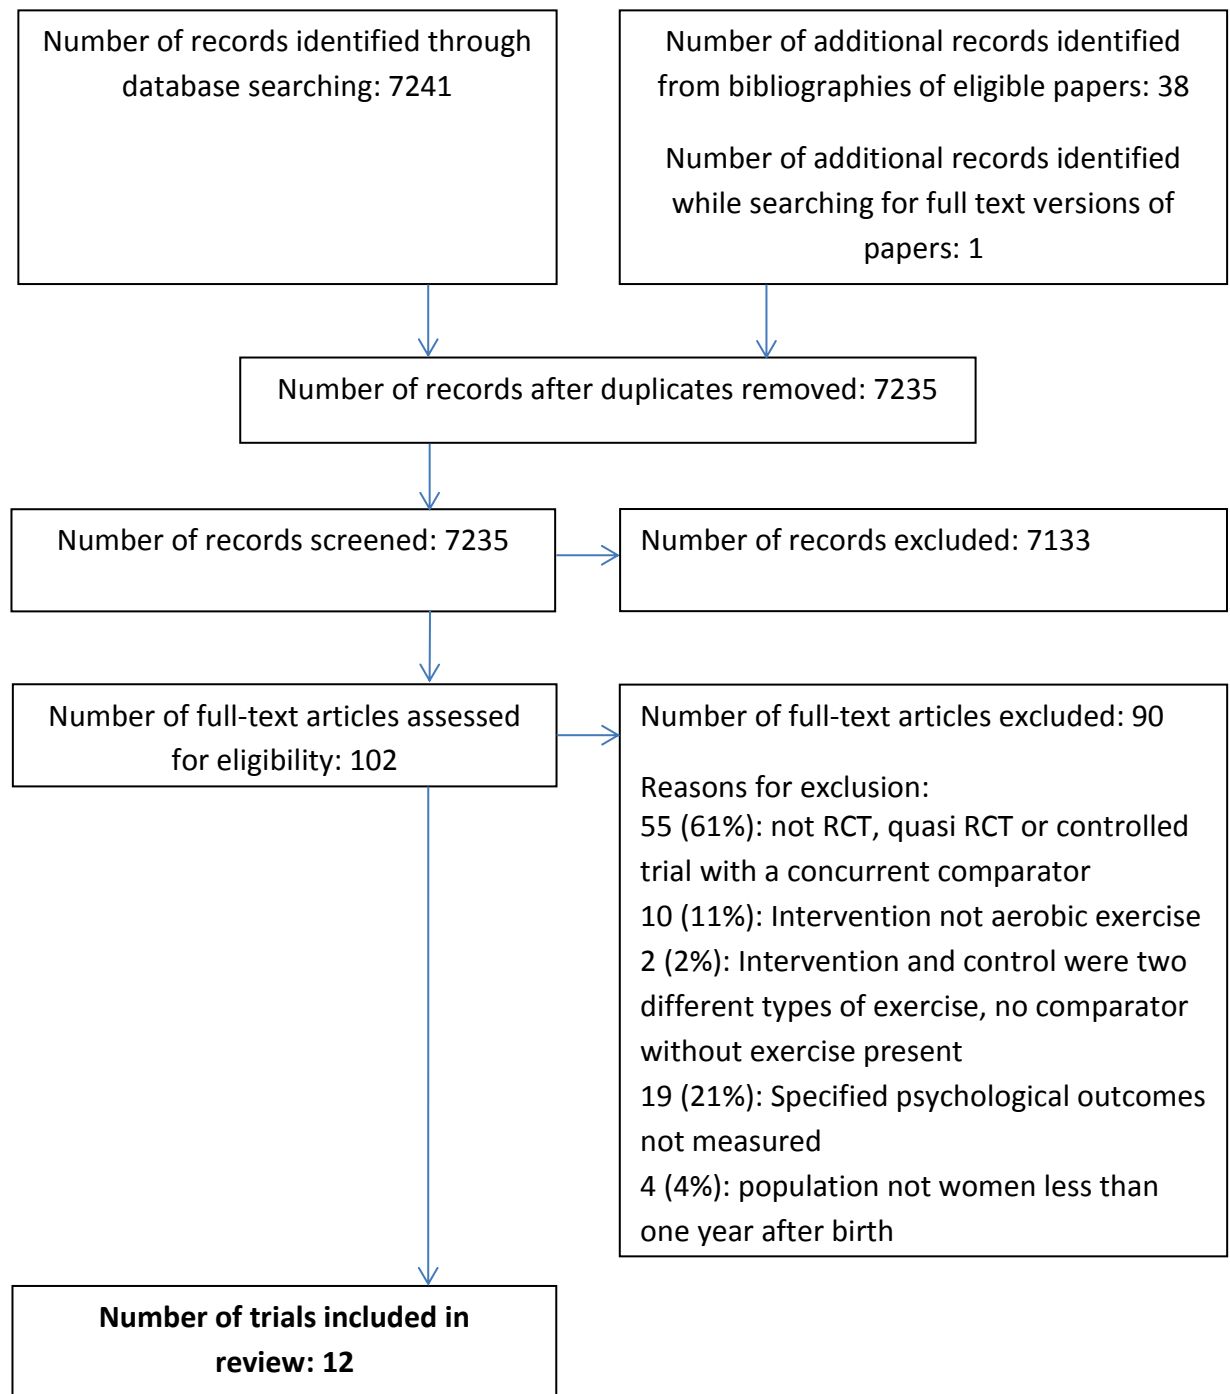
Number of records identified through database searching: 7241

Number of additional records identified from bibliographies of eligible papers: 38

Number of additional records identified while searching for full text versions of papers: 1

Number of records after duplicates removed: 7235

Number of records screened: 7235

Number of records excluded: 7133

Number of full-text articles assessed for eligibility: 102

Number of full-text articles excluded: 90

Reasons for exclusion:
55 (61%): not RCT, quasi RCT or controlled trial with a concurrent comparator
10 (11%): Intervention not aerobic exercise
2 (2%): Intervention and control were two different types of exercise, no comparator without exercise present
19 (21%): Specified psychological outcomes not measured
4 (4%): population not women less than one year after birth

**Number of trials included in review: 12**